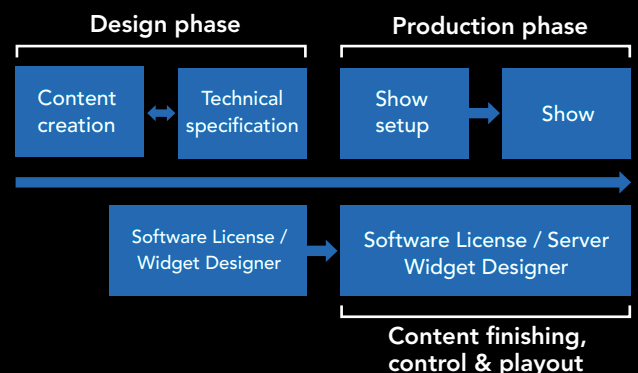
Design phase

Production phase

Content creation

Technical specification

Show setup

Show

Software License / Widget Designer

Software License / Server Widget Designer

Content finishing, control & playout